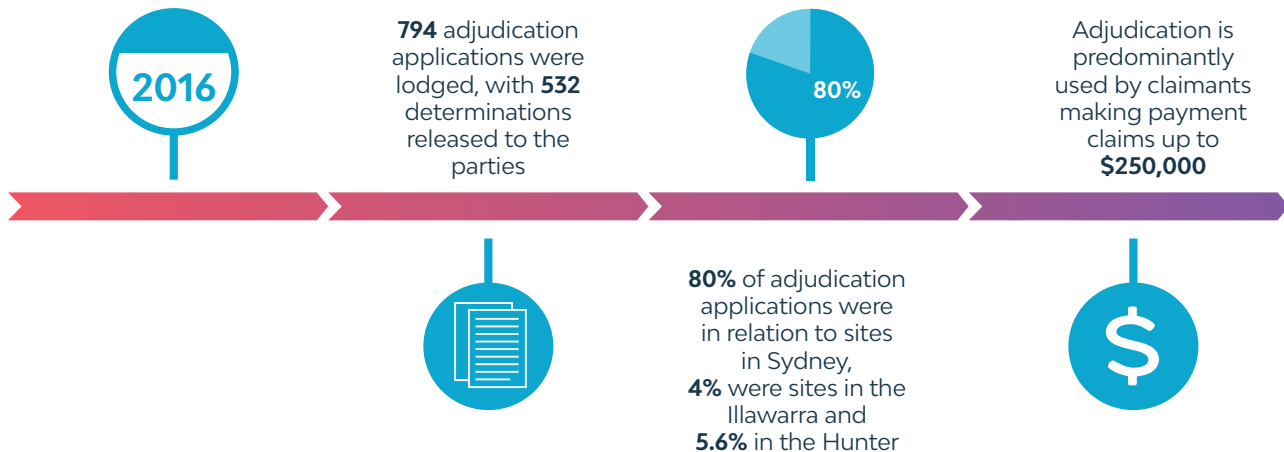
2016

**794** adjudication applications were lodged, with **532** determinations released to the parties

80%

Adjudication is predominantly used by claimants making payment claims up to **$250,000**

**80%** of adjudication applications were in relation to sites in Sydney, **4%** were sites in the Illawarra and **5.6%** in the Hunter

$